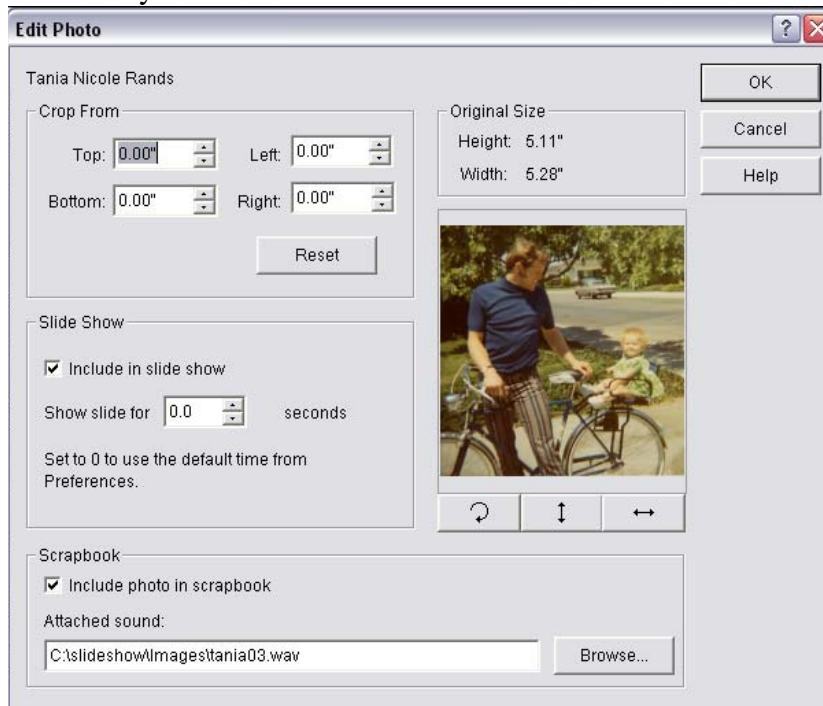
Edit Photo

?

Tania Nicole Rands

Crop From

Top: 0.00"

Left: 0.00"

Bottom: 0.00"

Right: 0.00"

Reset

Original Size

Height: 5.11"

Width: 5.28"

OK

Cancel

Help

Slide Show

Include in slide show

Show slide for 0.0 seconds

Set to 0 to use the default time from Preferences.

Scrapbook

Include photo in scrapbook

Attached sound:

C:\slideshow\Images\tania03.wav

Browse...